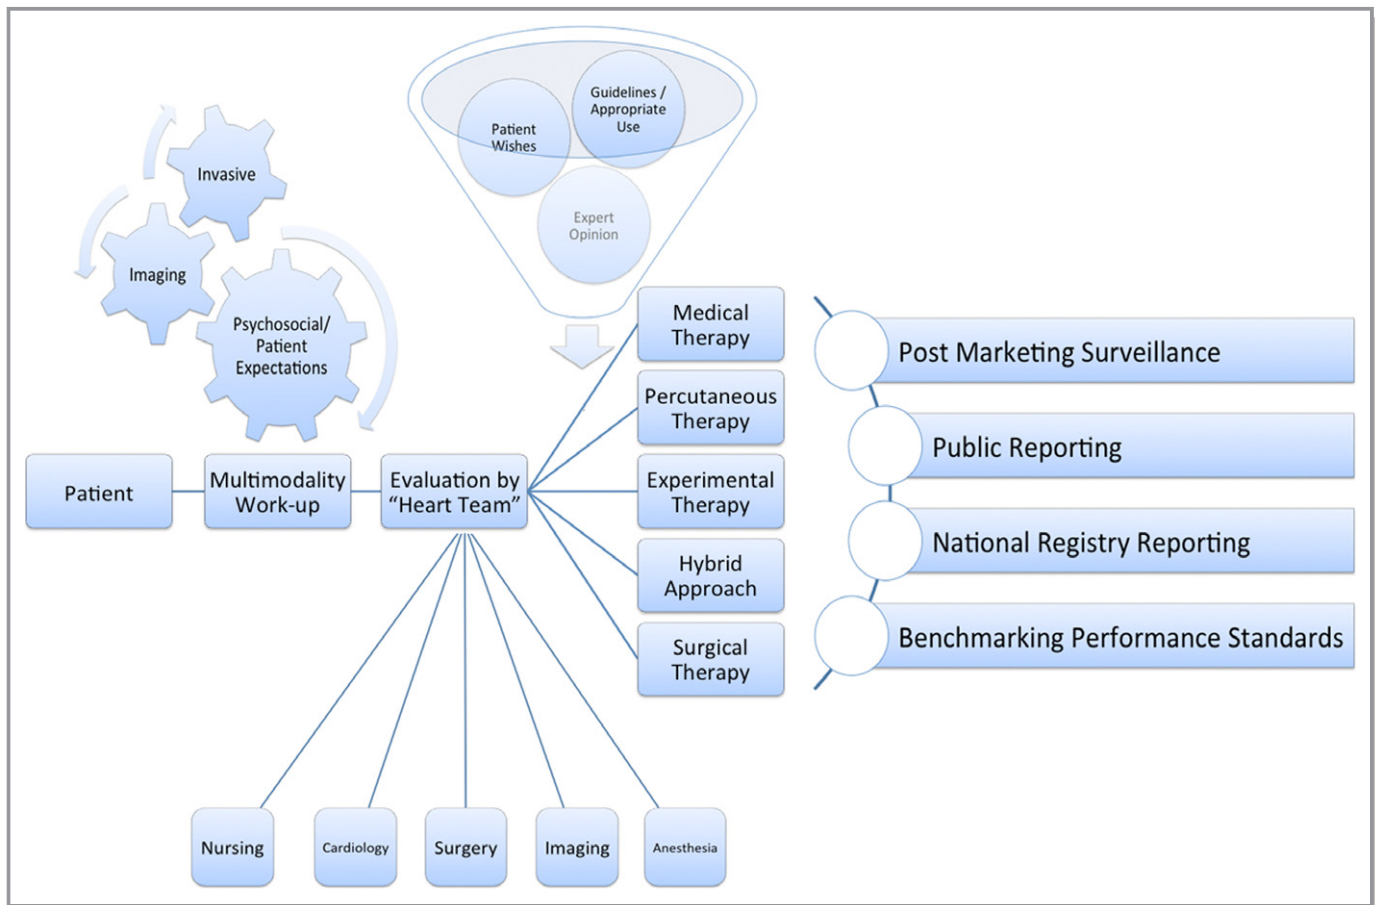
Invasive

Imaging

Psychosocial/ Patient Expectations

Patient Wishes

Guidelines / Appropriate Use

Expert Opinion

Patient

Multimodality Work-up

Evaluation by "Heart Team"

Medical Therapy

Percutaneous Therapy

Experimental Therapy

Hybrid Approach

Surgical Therapy

Post Marketing Surveillance

Public Reporting

National Registry Reporting

Benchmarking Performance Standards

Nursing

Cardiology

Surgery

Imaging

Anesthesia